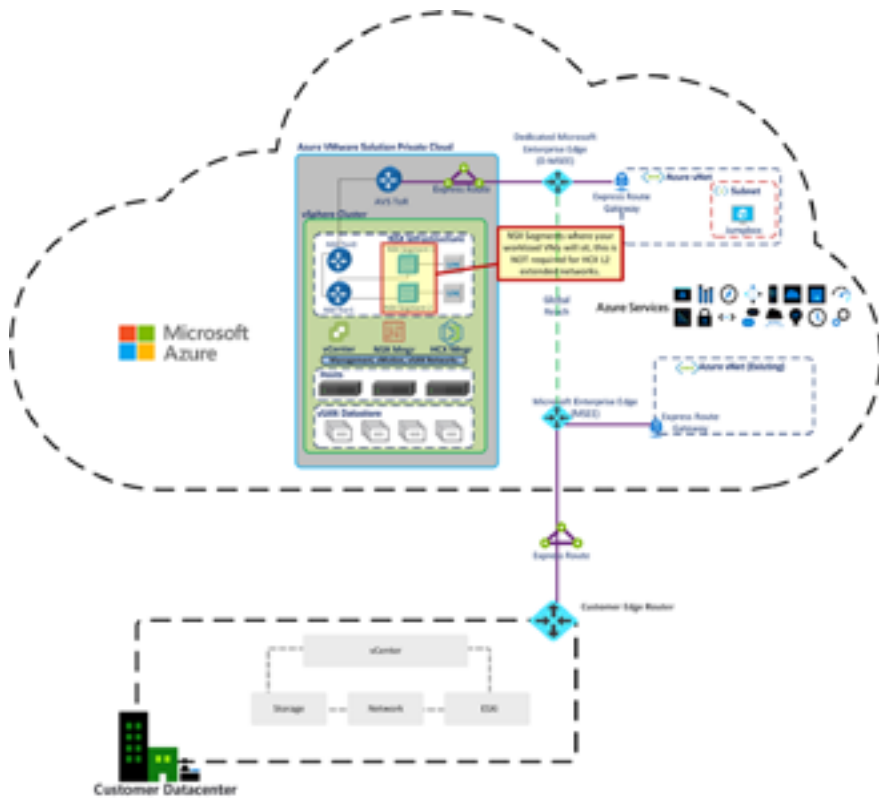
Azure VMware Solution Private Cloud

Dedicated Microsoft Enterprise Edge (D-MSEE)

Express Route

AVS T0R

vSphere Cluster

Express Route Gateway

Azure vNet

Subnet

Jumpbox

NSX Segments where your workload VMs will sit, this is NOT required for HCX L2 extended networks.

Global Reach

Azure Services

Microsoft Azure

vCenter

NSX Mngr

HCX Mngr

Management, vMotion, vSAN Networks

Hosts

vSAN Datastore

Microsoft Enterprise Edge (MSEE)

Azure vNet (Existing)

Express Route Gateway

Express Route

Customer Edge Router

vCenter

Storage

Network

ESXi

Customer Datacenter